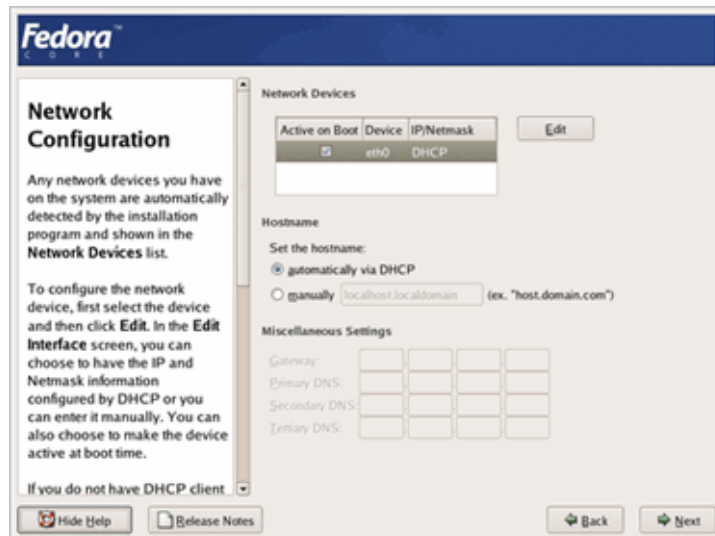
Fedora
CORE

Network Configuration

Any network devices you have on the system are automatically detected by the installation program and shown in the Network Devices list.

To configure the network device, first select the device and then click Edit. In the Edit Interface screen, you can choose to have the IP and Netmask information configured by DHCP or you can enter it manually. You can also choose to make the device active at boot time.

If you do not have DHCP client

Network Devices

| Active on Boot | Device | IP/Netmask |
|---|---|---|
| ☑ | eth0 | DHCP |

Edit

Hostname

Set the hostname:

automatically via DHCP

manually localhost.localdomain (ex. "host.domain.com")

Miscellaneous Settings

Gateway:

Primary DNS:

Secondary DNS:

Tertiary DNS:

Hide Help

Release Notes

Back

Next